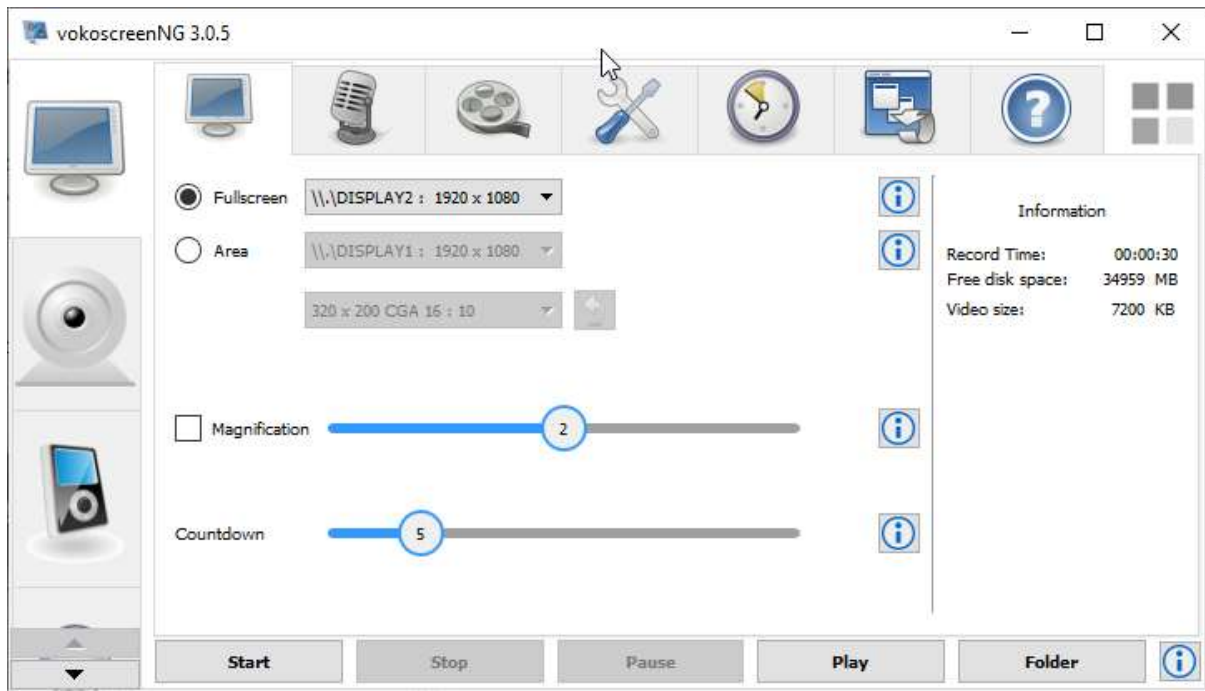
vokoscreenNG 3.0.5

Fullscreen \\.\DISPLAY2 : 1920 x 1080

Area \\.\DISPLAY1 : 1920 x 1080

320 x 200 CGA 16 : 10

Information

Record Time: 00:00:30
Free disk space: 34959 MB
Video size: 7200 KB

Magnification 2

Countdown 5

Start
Stop
Pause
Play
Folder